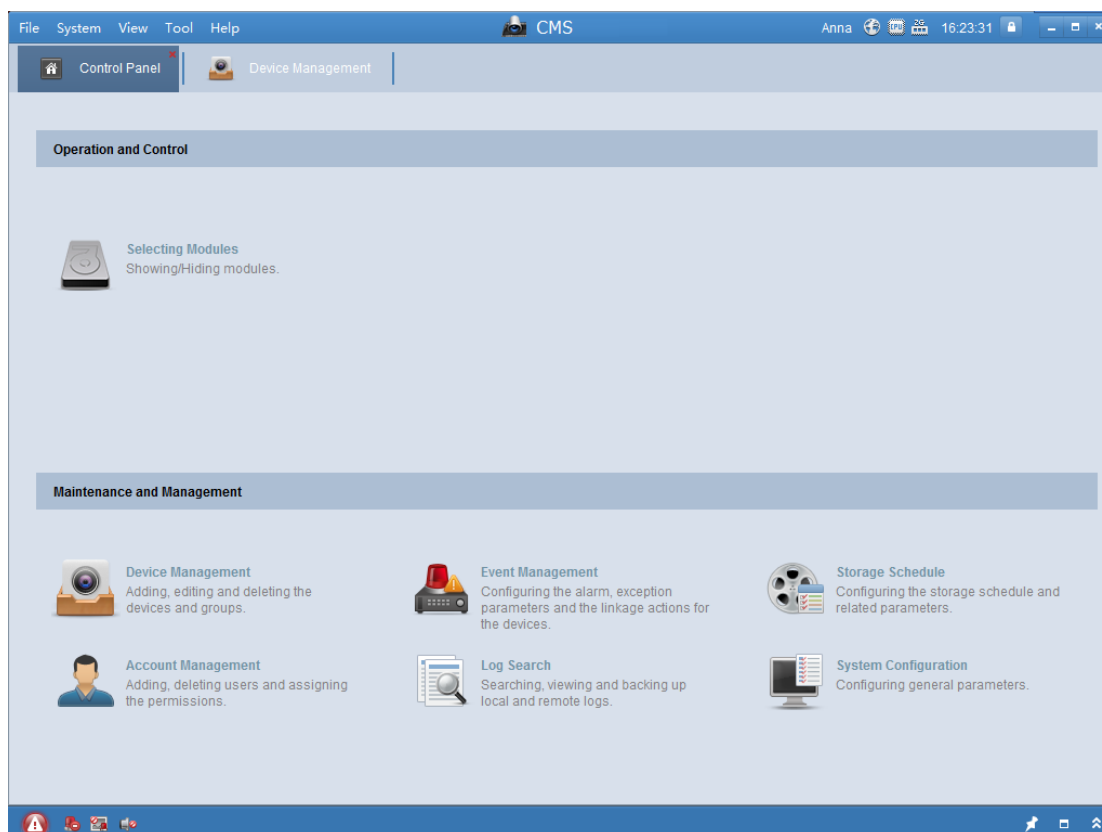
File System View Tool Help

CMS

Anna 16:23:31

Control Panel

Device Management

Operation and Control

Selecting Modules
Showing/Hiding modules.

Maintenance and Management

Device Management
Adding, editing and deleting the devices and groups.

Event Management
Configuring the alarm, exception parameters and the linkage actions for the devices.

Storage Schedule
Configuring the storage schedule and related parameters.

Account Management
Adding, deleting users and assigning the permissions.

Log Search
Searching, viewing and backing up local and remote logs.

System Configuration
Configuring general parameters.